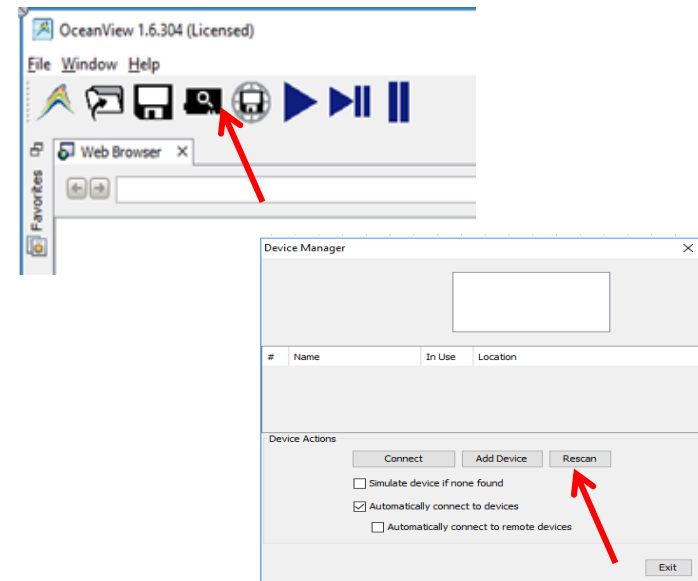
OceanView 1.6.304 (Licensed)

File Window Help

Favorites

Web Browser ×

Device Manager ×

| # | Name | In Use | Location |
|---|---|---|---|

Device Actions

Connect Add Device Rescan

Simulate device if none found

Automatically connect to devices

Automatically connect to remote devices

Exit